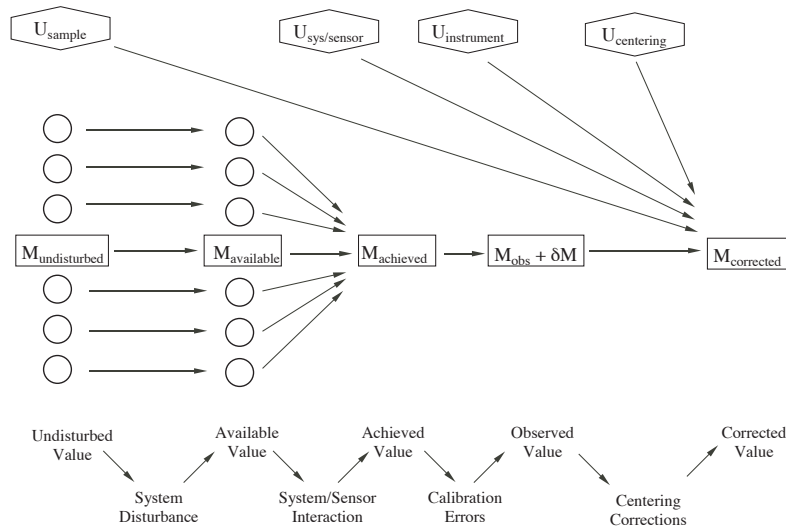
$U_{sample}$

$U_{sys/sensor}$

$U_{instrument}$

$U_{centering}$

$M_{undisturbed}$

$M_{available}$

$M_{achieved}$

$M_{obs} + \delta M$

$M_{corrected}$

Undisturbed Value

System Disturbance

Available Value

System/Sensor Interaction

Achieved Value

Calibration Errors

Observed Value

Centering Corrections

Corrected Value